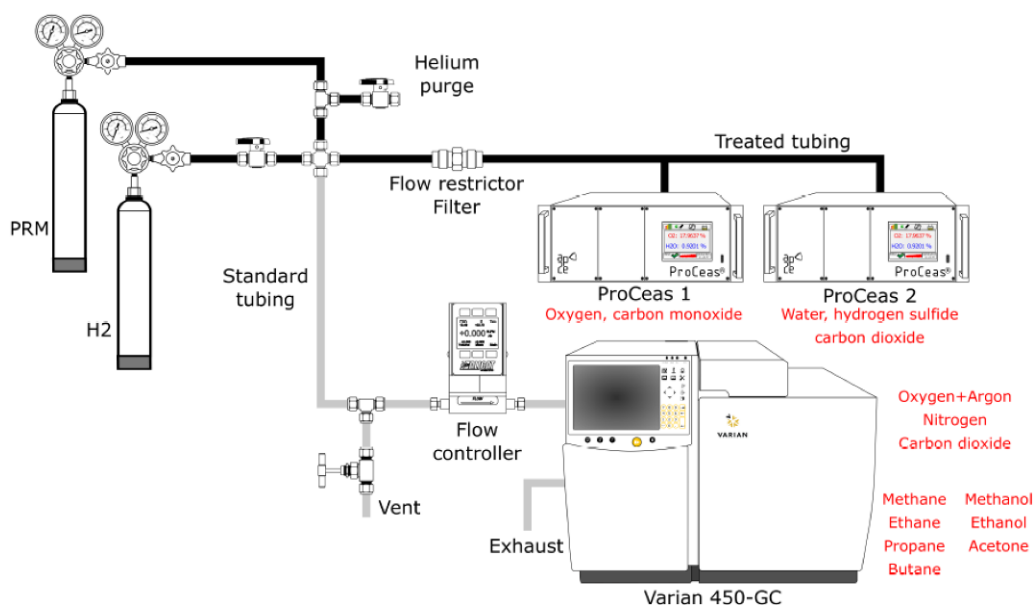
Helium purge

Treated tubing

Flow restrictor
Filter

PRM

H2

Standard tubing

ProCeas

ProCeas

ProCeas 1
Oxygen, carbon monoxide

ProCeas 2
Water, hydrogen sulfide
carbon dioxide

+0.000

Flow controller

VARIAN

Oxygen+Argon
Nitrogen
Carbon dioxide

Vent

Methane
Ethane
Propane
Butane

Methanol
Ethanol
Acetone

Exhaust

Varian 450-GC